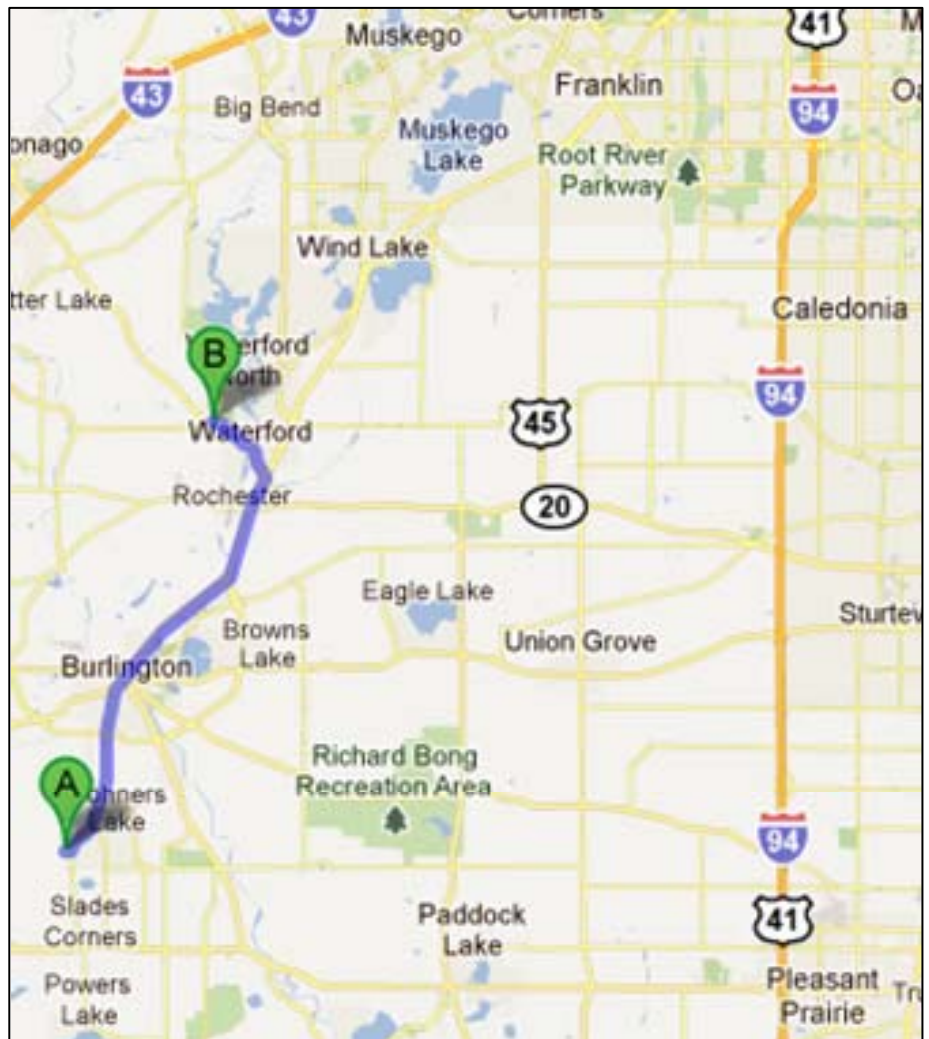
43
Corners
41
M
Muskego
43
Big Bend
Franklin
94
Oa
onago
Muskego Lake
Root River Parkway
Wind Lake
tter Lake
Caledonia
B
Waterford North
94
Waterford
45
Rochester
20
Eagle Lake
Sturtev
Browns Lake
Union Grove
Burlington
Richard Bong Recreation Area
A
Bohners Lake
94
41
Slades Corners
Paddock Lake
Powers Lake
Pleasant Prairie
Tr